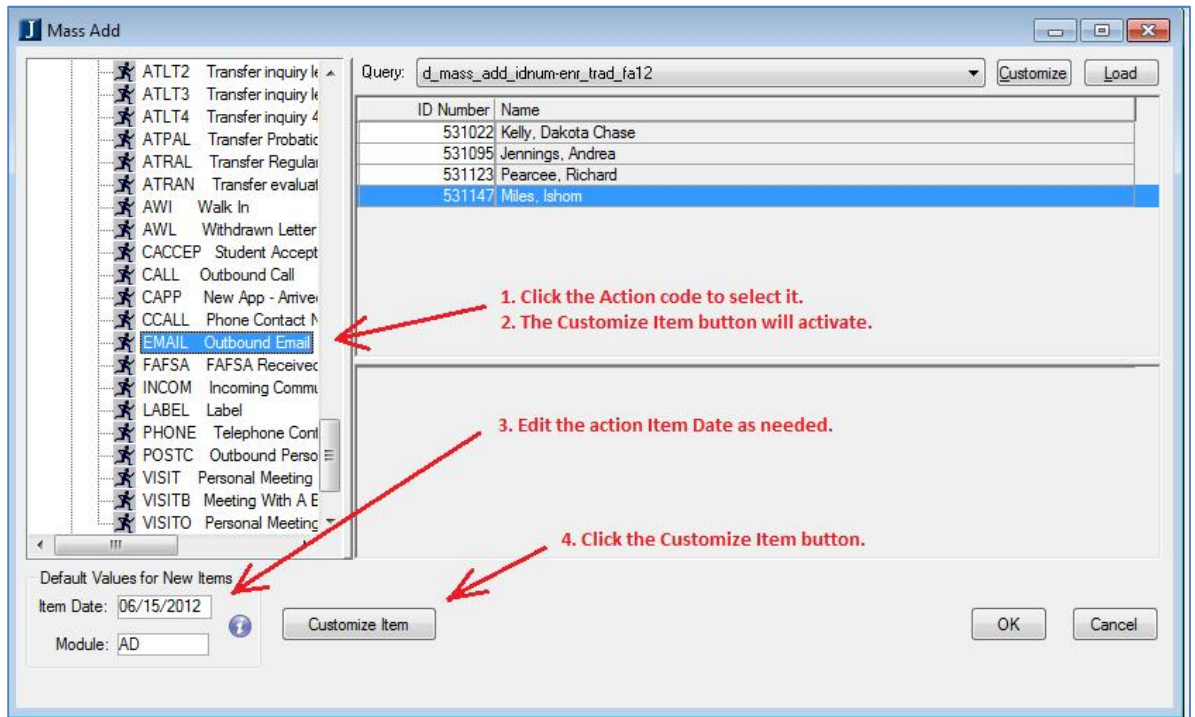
J Mass Add

ATLT2 Transfer inquiry le
ATLT3 Transfer inquiry le
ATLT4 Transfer inquiry 4
ATPAL Transfer Probatic
ATRAL Transfer Regula
ATRAN Transfer evaluat
AWI Walk In
AWL Withdrawn Letter
CACCEP Student Accept
CALL Outbound Call
CAPP New App - Arrive
CCALL Phone Contact N
EMAIL Outbound Email
FAFSA FAFSA Receive
INCOM Incoming Commu
LABEL Label
PHONE Telephone Cont
POSTC Outbound Perso
VISIT Personal Meeting
VISITB Meeting With A E
VISITO Personal Meeting

Query: d_mass_add_idnum-enr_trad_fa12 Customize Load

| ID Number | Name |
|---|---|
| 531022 | Kelly, Dakota Chase |
| 531095 | Jennings, Andrea |
| 531123 | Pearcee, Richard |
| 531147 | Miles, Ishom |

1. Click the Action code to select it.
2. The Customize Item button will activate.

3. Edit the action Item Date as needed.

4. Click the Customize Item button.

Default Values for New Items
Item Date: 06/15/2012
Module: AD

Customize Item

OK Cancel